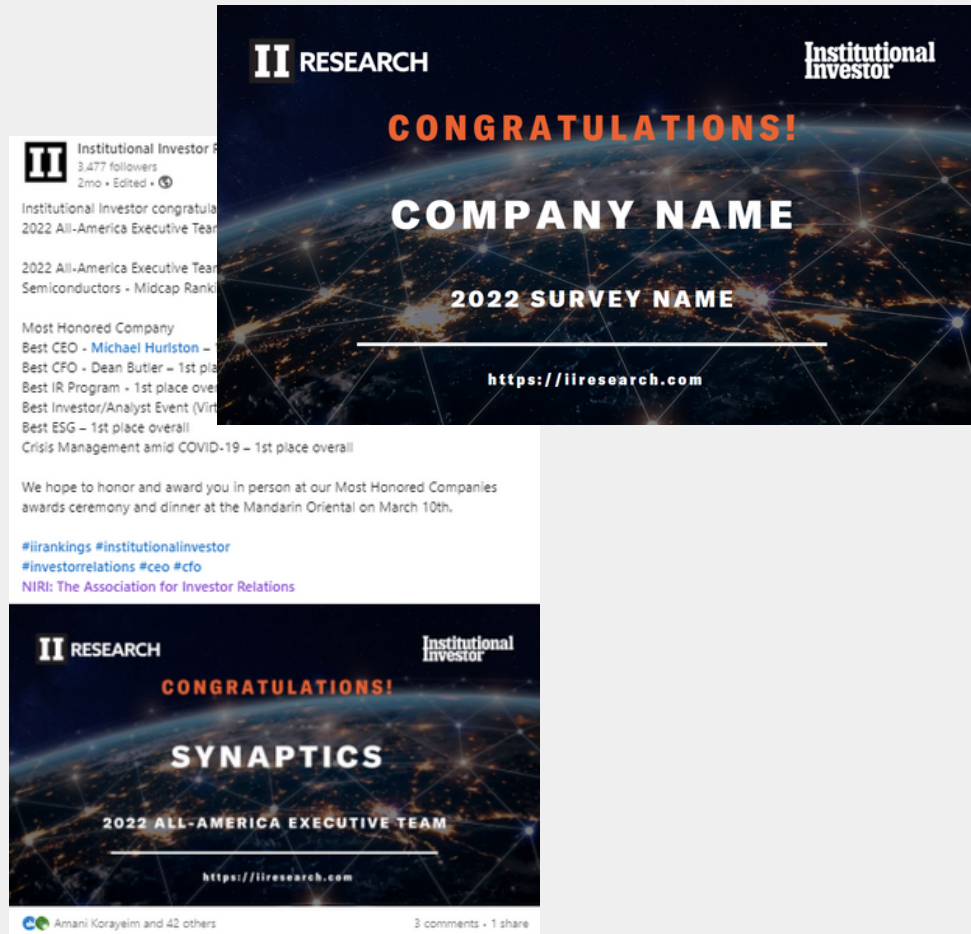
II RESEARCH

Institutional Investor

CONGRATULATIONS!

COMPANY NAME

2022 SURVEY NAME

https://iiresearch.com

II

Institutional Investor R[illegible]
3,477 followers
2mo • Edited •

Institutional Investor congratula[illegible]
2022 All-America Executive Tea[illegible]

2022 All-America Executive Tea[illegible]
Semiconductors - Midcap Ranki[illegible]

Most Honored Company
Best CEO - Michael Hurlston – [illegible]
Best CFO - Dean Butler – 1st pla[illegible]
Best IR Program - 1st place ove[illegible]
Best Investor/Analyst Event (Vir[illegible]
Best ESG – 1st place overall
Crisis Management amid COVID-19 – 1st place overall

We hope to honor and award you in person at our Most Honored Companies awards ceremony and dinner at the Mandarin Oriental on March 10th.

#iirankings #institutionalinvestor
#investorrelations #ceo #cfo
NIRI: The Association for Investor Relations

II RESEARCH

Institutional Investor

CONGRATULATIONS!

SYNAPTICS

2022 ALL-AMERICA EXECUTIVE TEAM

https://iiresearch.com

Amani Korayeim and 42 others

3 comments • 1 share